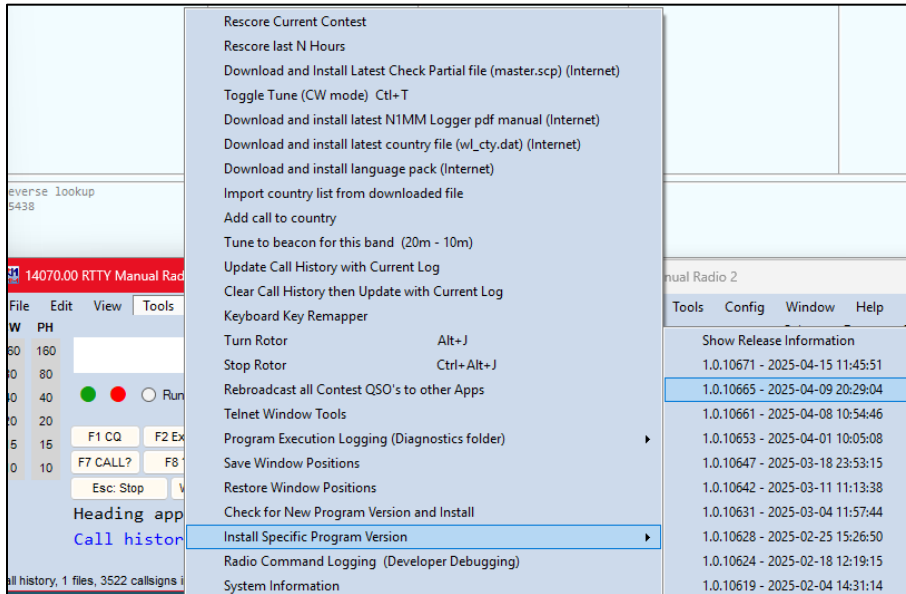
everse lookup
5438

14070.00 RTTY Manual Rad

File Edit View Tools

W PH
60 160
80 80
40 40
20 20
5 15
0 10

Run

F1 CQ F2 Ex
F7 CALL? F8
Esc: Stop

Heading app
Call histor

all history, 1 files, 3522 callsigns i

Rescore Current Contest
Rescore last N Hours
Download and Install Latest Check Partial file (master.scp) (Internet)
Toggle Tune (CW mode) Ctl+T
Download and install latest N1MM Logger pdf manual (Internet)
Download and install latest country file (wl_cty.dat) (Internet)
Download and install language pack (Internet)
Import country list from downloaded file
Add call to country
Tune to beacon for this band (20m - 10m)
Update Call History with Current Log
Clear Call History then Update with Current Log
Keyboard Key Remapper
Turn Rotor Alt+J
Stop Rotor Ctrl+Alt+J
Rebroadcast all Contest QSO's to other Apps
Telnet Window Tools
Program Execution Logging (Diagnostics folder)
Save Window Positions
Restore Window Positions
Check for New Program Version and Install
Install Specific Program Version
Radio Command Logging (Developer Debugging)
System Information

nual Radio 2

Tools Config Window Help

Show Release Information
1.0.10671 - 2025-04-15 11:45:51
1.0.10665 - 2025-04-09 20:29:04
1.0.10661 - 2025-04-08 10:54:46
1.0.10653 - 2025-04-01 10:05:08
1.0.10647 - 2025-03-18 23:53:15
1.0.10642 - 2025-03-11 11:13:38
1.0.10631 - 2025-03-04 11:57:44
1.0.10628 - 2025-02-25 15:26:50
1.0.10624 - 2025-02-18 12:19:15
1.0.10619 - 2025-02-04 14:31:14